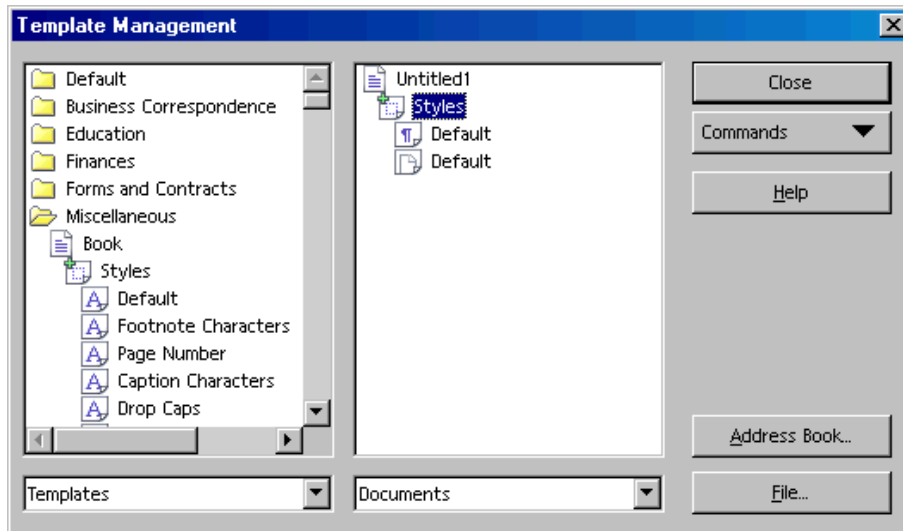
Template Management

Default
Business Correspondence
Education
Finances
Forms and Contracts
Miscellaneous
Book
Styles
Default
Footnote Characters
Page Number
Caption Characters
Drop Caps

Untitled1
Styles
Default
Default

Close
Commands
Help
Address Book...
File...

Templates
Documents